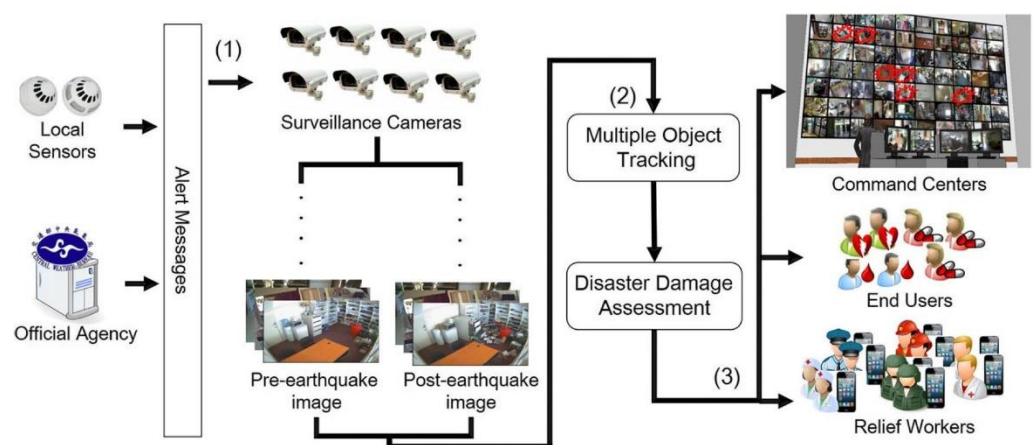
Local Sensors

Official Agency

Alert Messages

(1)

Surveillance Cameras

Pre-earthquake image

Post-earthquake image

(2)

Multiple Object Tracking

Disaster Damage Assessment

(3)

Command Centers

End Users

Relief Workers